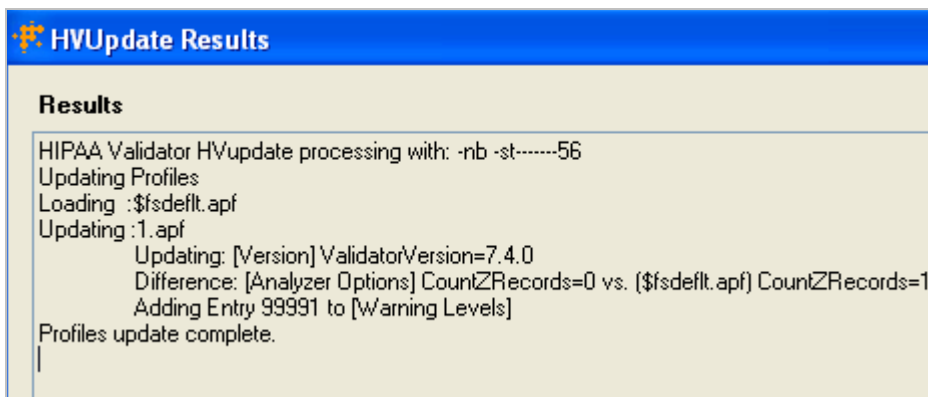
HVUpdate Results

Results

HIPAA Validator HVupdate processing with: -nb -st-------56
Updating Profiles
Loading :$fsdeflt.apf
Updating :1.apf
Updating: [Version] ValidatorVersion=7.4.0
Difference: [Analyzer Options] CountZRecords=0 vs. ($fsdeflt.apf) CountZRecords=1
Adding Entry 99991 to [Warning Levels]
Profiles update complete.